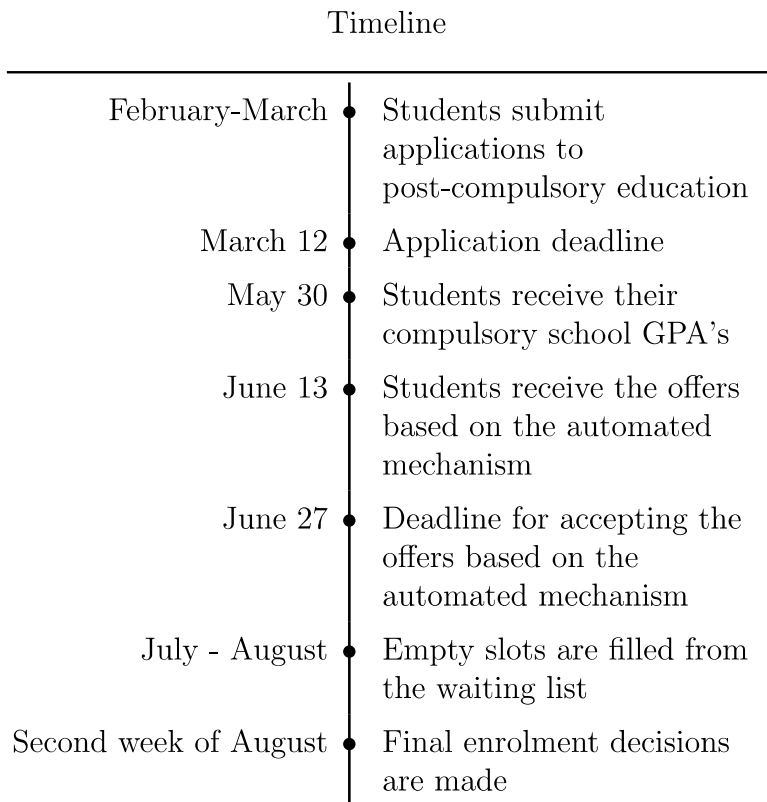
Timeline

February-March — Students submit applications to post-compulsory education

March 12 — Application deadline

May 30 — Students receive their compulsory school GPA's

June 13 — Students receive the offers based on the automated mechanism

June 27 — Deadline for accepting the offers based on the automated mechanism

July - August — Empty slots are filled from the waiting list

Second week of August — Final enrolment decisions are made